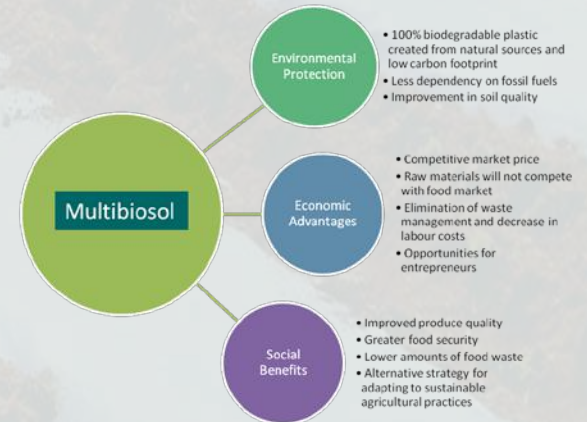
Multibiosol

Environmental Protection

• 100% biodegradable plastic created from natural sources and low carbon footprint
• Less dependency on fossil fuels
• Improvement in soil quality

Economic Advantages

• Competitive market price
• Raw materials will not compete with food market
• Elimination of waste management and decrease in labour costs
• Opportunities for entrepreneurs

Social Benefits

• Improved produce quality
• Greater food security
• Lower amounts of food waste
• Alternative strategy for adapting to sustainable agricultural practices